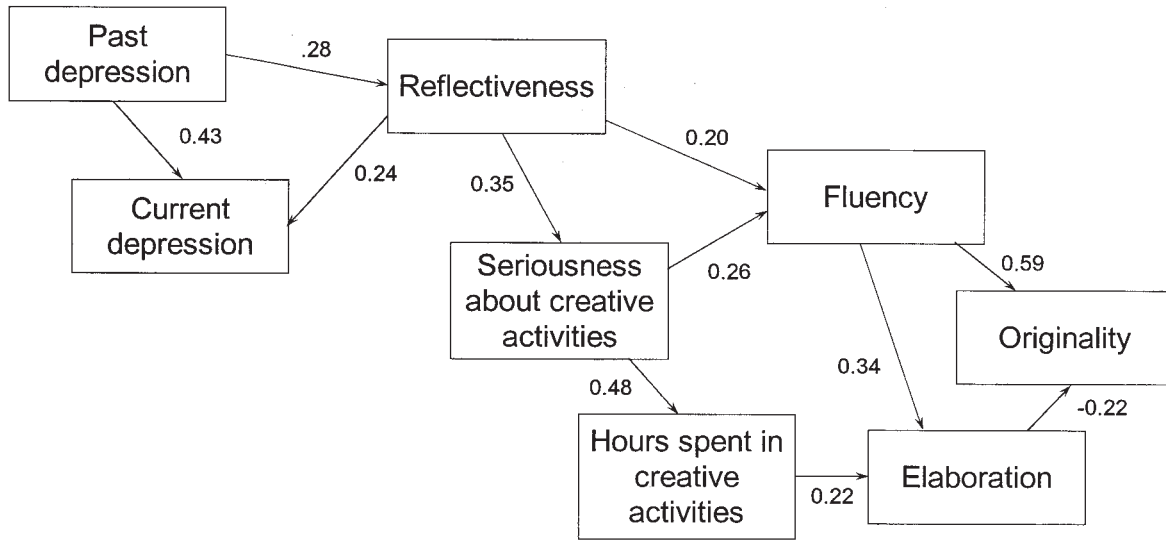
Past depression

.28

Reflectiveness

0.43

0.24

Current depression

0.35

0.20

Fluency

Seriousness about creative activities

0.26

0.59

Originality

0.34

0.48

Hours spent in creative activities

-0.22

0.22

Elaboration